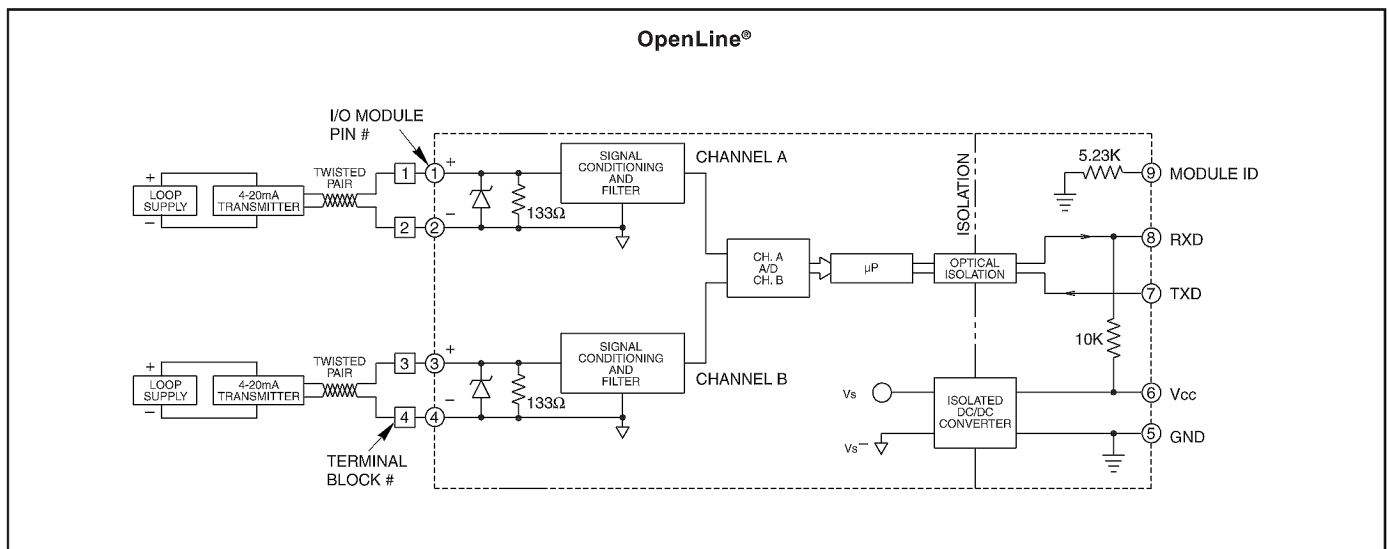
OpenLine®

I/O MODULE PIN #

+
LOOP SUPPLY
−
4-20mA TRANSMITTER
TWISTED PAIR
1 ① +
2 ② −
133Ω
SIGNAL CONDITIONING AND FILTER
CHANNEL A

+
LOOP SUPPLY
−
4-20mA TRANSMITTER
TWISTED PAIR
3 ③ +
4 ④ −
133Ω
SIGNAL CONDITIONING AND FILTER
CHANNEL B

TERMINAL BLOCK #

CH. A A/D CH. B
μP
OPTICAL ISOLATION
ISOLATION

5.23K
⑨ MODULE ID
⑧ RXD
⑦ TXD
10K
Vs
ISOLATED DC/DC CONVERTER
Vs−
⑥ Vcc
⑤ GND